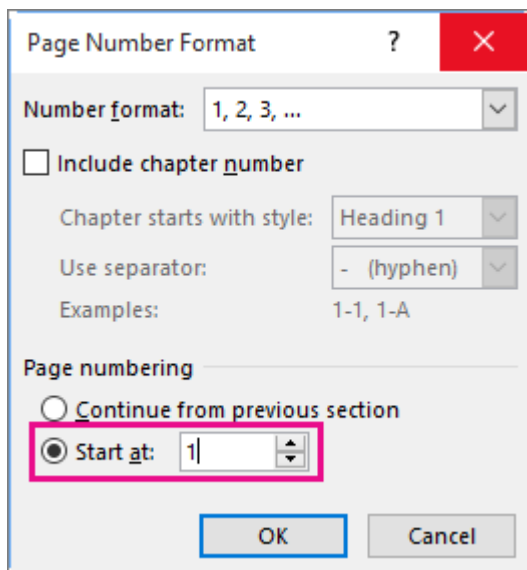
Page Number Format
?
✕

Number format: 1, 2, 3, ...

Include chapter number

Chapter starts with style: Heading 1

Use separator: - (hyphen)

Examples: 1-1, 1-A

Page numbering

Continue from previous section

Start at: 1

OK
Cancel